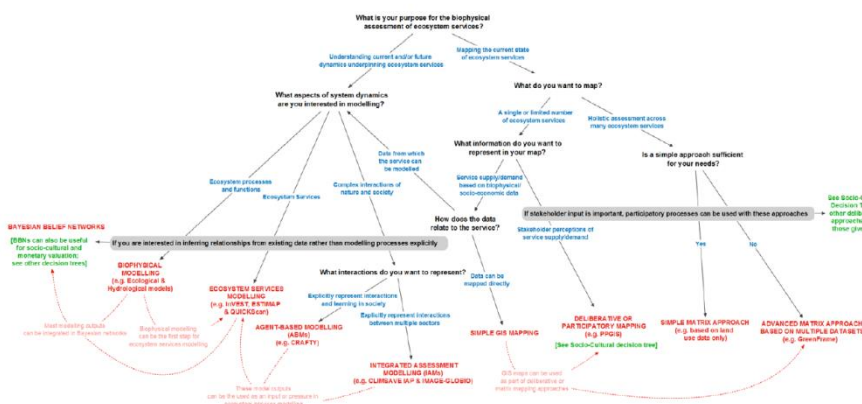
What is your purpose for the biophysical assessment of ecosystem services?

Understanding current and/or future dynamics underpinning ecosystem services

Mapping the current state of ecosystem services

What aspects of system dynamics are you interested in modelling?

What do you want to map?

A single or limited number of ecosystem services

Holistic assessment across many ecosystem services

What information do you want to represent in your map?

Is a simple approach sufficient for your needs?

Data from which the service can be modelled

Ecosystem processes and functions

Ecosystem Services

Complex interactions of nature and society

Service supply/demand based on biophysical/ socio-economic data

How does the data relate to the service?

Stakeholder perceptions of service supply/demand

If stakeholder input is important, participatory processes can be used with these approaches

See Socio-C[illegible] Decision T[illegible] other delib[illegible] approache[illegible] these give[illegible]

BAYESIAN BELIEF NETWORKS

[BBNs can also be useful for socio-cultural and monetary valuation: see other decision trees]

If you are interested in inferring relationships from existing data rather than modelling processes explicitly

BIOPHYSICAL MODELLING (e.g. Ecological & Hydrological models)

ECOSYSTEM SERVICES MODELLING (e.g. InVEST, ESTIMAP & QUICKScan)

What interactions do you want to represent?

Explicitly represent interactions and learning in society

Explicitly represent interactions between multiple sectors

AGENT-BASED MODELLING (ABMs) (e.g. CRAFTY)

Data can be mapped directly

SIMPLE GIS MAPPING

DELIBERATIVE OR PARTICIPATORY MAPPING (e.g. PPGIS)

[See Socio-Cultural decision tree]

Yes

No

SIMPLE MATRIX APPROACH (e.g. based on land use data only)

ADVANCED MATRIX APPROACH BASED ON MULTIPLE DATASETS (e.g. GreenFrame)

Most modelling outputs can be integrated in Bayesian networks

Biophysical modelling can be the first step for ecosystem services modelling

INTEGRATED ASSESSMENT MODELLING (IAMs) (e.g. CLIMSAVE IAP & IMAGE-GLOBIO)

These model outputs can be used as an input or pressure in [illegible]

GIS maps can be used as part of deliberative or matrix mapping approaches